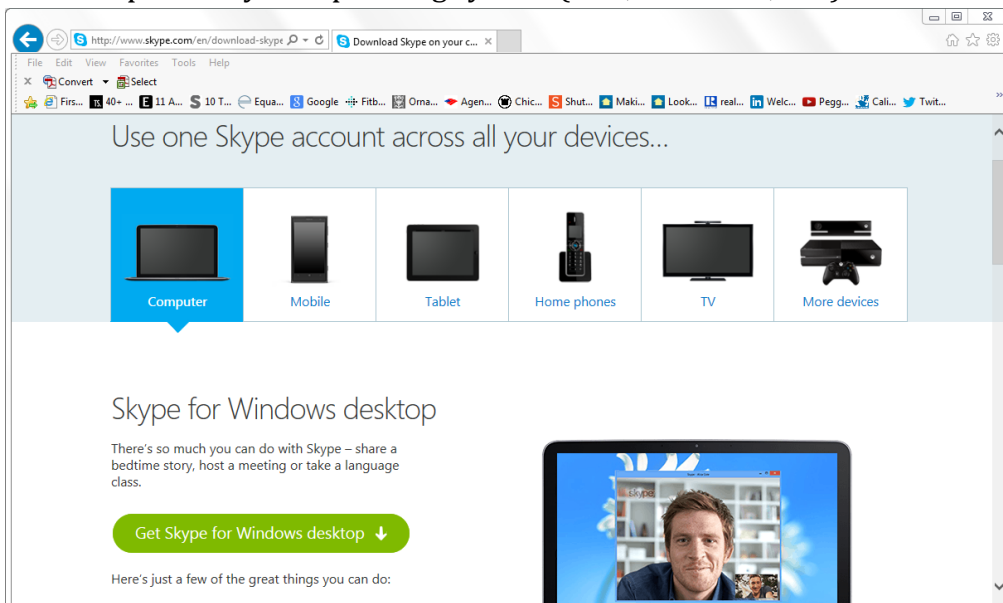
http://www.skype.com/en/download-skype
Download Skype on your c... ×

File Edit View Favorites Tools Help

Convert Select

Firs... 40+ ... 11 A... 10 T... Equa... Google Fitb... Orna... Agen... Chic... Shut... Maki... Look... real... Welc... Pegg... Cali... Twit...

Use one Skype account across all your devices...

Computer
Mobile
Tablet
Home phones
TV
More devices

Skype for Windows desktop

There's so much you can do with Skype – share a bedtime story, host a meeting or take a language class.

Get Skype for Windows desktop

Here's just a few of the great things you can do:

skype